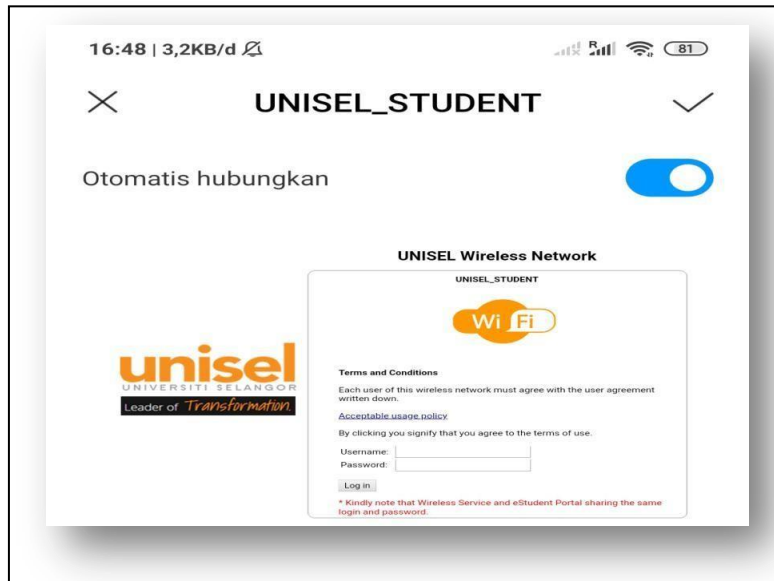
16:48 | 3,2KB/d

81

UNISEL_STUDENT

Otomatis hubungkan

UNISEL Wireless Network

UNISEL_STUDENT

Wi Fi

unisel
UNIVERSITI SELANGOR
Leader of Transformation.

Terms and Conditions

Each user of this wireless network must agree with the user agreement written down.

Acceptable usage policy

By clicking you signify that you agree to the terms of use.

Username:
Password:

Log in

* Kindly note that Wireless Service and eStudent Portal sharing the same login and password.